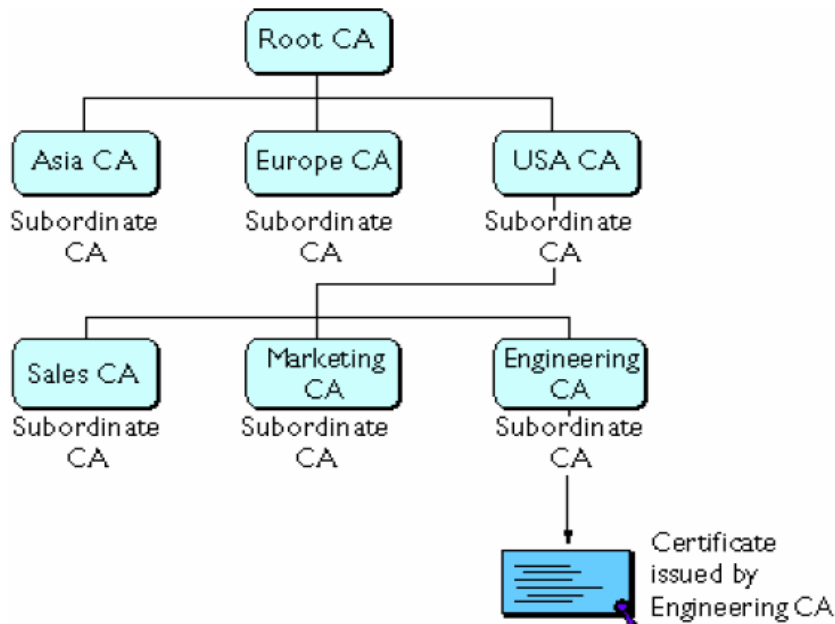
Root CA

Asia CA
Subordinate CA

Europe CA
Subordinate CA

USA CA
Subordinate CA

Sales CA
Subordinate CA

Marketing CA
Subordinate CA

Engineering CA
Subordinate CA

Certificate issued by Engineering CA